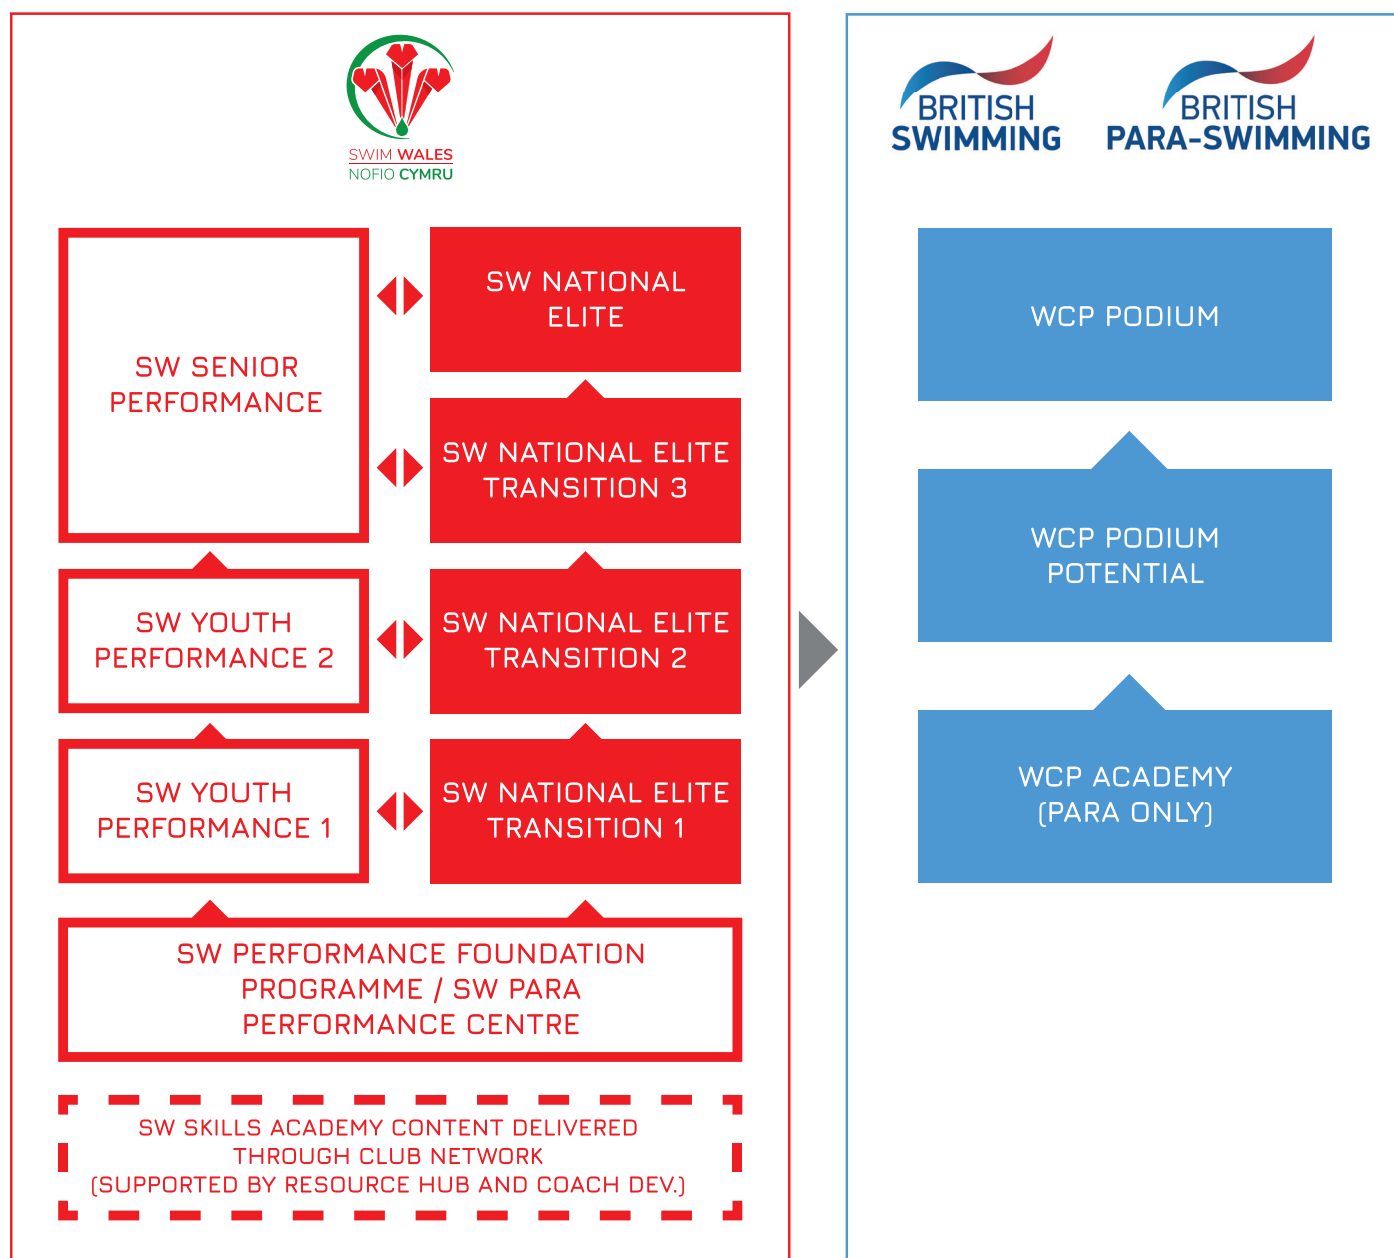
SWIM WALES
NOFIO CYMRU

SW SENIOR PERFORMANCE

SW NATIONAL ELITE

SW NATIONAL ELITE TRANSITION 3

SW YOUTH PERFORMANCE 2

SW NATIONAL ELITE TRANSITION 2

SW YOUTH PERFORMANCE 1

SW NATIONAL ELITE TRANSITION 1

SW PERFORMANCE FOUNDATION PROGRAMME / SW PARA PERFORMANCE CENTRE

SW SKILLS ACADEMY CONTENT DELIVERED THROUGH CLUB NETWORK (SUPPORTED BY RESOURCE HUB AND COACH DEV.)

BRITISH SWIMMING

BRITISH PARA-SWIMMING

WCP PODIUM

WCP PODIUM POTENTIAL

WCP ACADEMY (PARA ONLY)